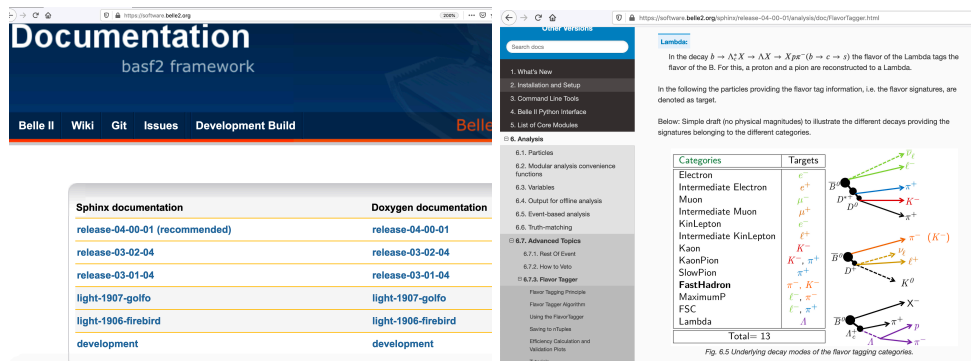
https://software.belle2.org 200%

Documentation

basf2 framework

Belle II Wiki Git Issues Development Build Belle

| Sphinx documentation | Doxygen documentation |
|---|---|
| release-04-00-01 (recommended) | release-04-00-01 |
| release-03-02-04 | release-03-02-04 |
| release-03-01-04 | release-03-01-04 |
| light-1907-golfo | light-1907-golfo |
| light-1906-firebird | light-1906-firebird |
| development | development |

https://software.belle2.org/sphinx/release-04-00-01/analysis/doc/FlavorTagger.html

Other versions

Search docs

1. What's New
2. Installation and Setup
3. Command Line Tools
4. Belle II Python Interface
5. List of Core Modules
6. Analysis
6.1. Particles
6.2. Modular analysis convenience functions
6.3. Variables
6.4. Output for offline analysis
6.5. Event-based analysis
6.6. Truth-matching
6.7. Advanced Topics
6.7.1. Rest Of Event
6.7.2. How to Veto
6.7.3. Flavor Tagger
Flavor Tagging Principle
Flavor Tagger Algorithm
Using the FlavorTagger
Saving to nTuples
Efficiency Calculation and Validation Plots

Lambda:

In the decay $b \to \Lambda_c^+ X \to \Lambda X \to X p\pi^- (b \to c \to s)$ the flavor of the Lambda tags the flavor of the B. For this, a proton and a pion are reconstructed to a Lambda.

In the following the particles providing the flavor tag information, i.e. the flavor signatures, are denoted as target.

Below: Simple draft (no physical magnitudes) to illustrate the different decays providing the signatures belonging to the different categories.

| Categories | Targets |
|---|---|
| Electron | $e^-$ |
| Intermediate Electron | $e^+$ |
| Muon | $\mu^-$ |
| Intermediate Muon | $\mu^+$ |
| KinLepton | $\ell^-$ |
| Intermediate KinLepton | $\ell^+$ |
| Kaon | $K^-$ |
| KaonPion | $K^-, \pi^+$ |
| SlowPion | $\pi^+$ |
| FastHadron | $\pi^-, K^-$ |
| MaximumP | $\ell^-, \pi^-$ |
| FSC | $\ell^-, \pi^+$ |
| Lambda | $\Lambda$ |
| Total= 13 | |

$\nu_\ell$ $\ell^-$ $\overline{B}^0$ $D^{*+}$ $D^0$ $\pi^+$ $K^-$ $\pi^+$ $\pi^-$ $(K^-)$ $\nu_\ell$ $\ell^+$ $\overline{B}^0$ $D^+$ $K^0$ $X^-$ $\overline{B}^0$ $\Lambda_c^+$ $\pi^+$ $\Lambda$ $p$ $\pi^-$

Fig. 6.5 Underlying decay modes of the flavor tagging categories.